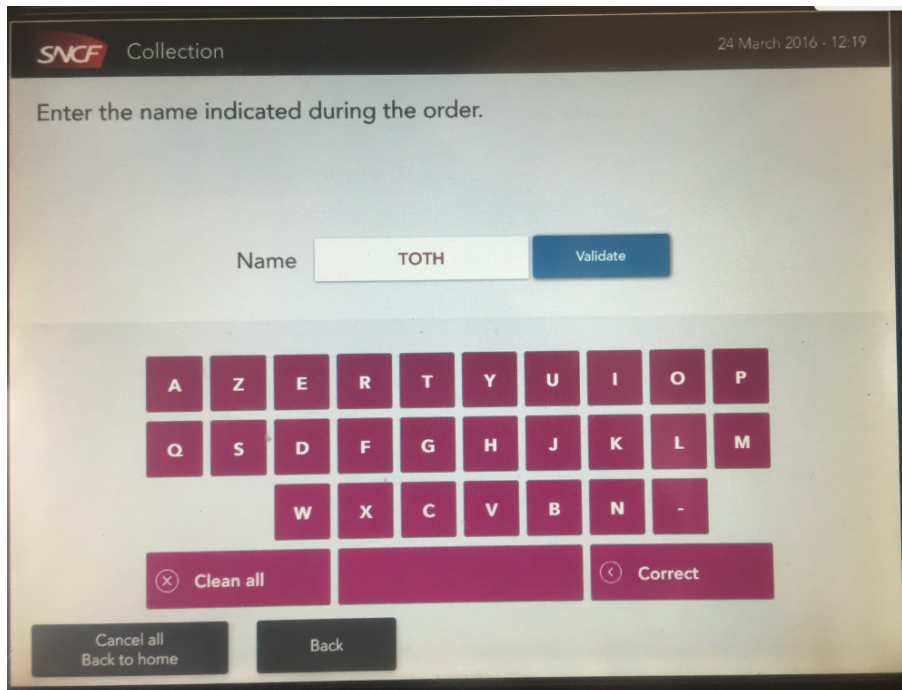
SNCF Collection

24 March 2016 - 12:19

Enter the name indicated during the order.

Name TOTH Validate

A Z E R T Y U I O P

Q S D F G H J K L M

W X C V B N -

Clean all

Correct

Cancel all
Back to home

Back